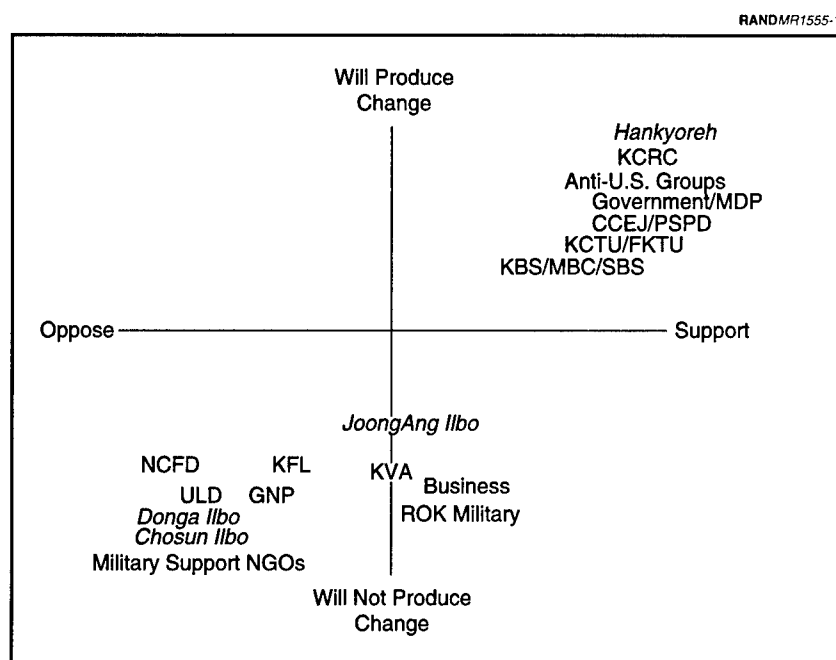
RANDMR1555-

Will Produce Change

Hankyoreh
KCRC
Anti-U.S. Groups
Government/MDP
CCEJ/PSPD
KCTU/FKTU
KBS/MBC/SBS

Oppose

Support

JoongAng Ilbo

NCFD
KFL
KVA
ULD
GNP
Business
Donga Ilbo
ROK Military
Chosun Ilbo
Military Support NGOs

Will Not Produce Change